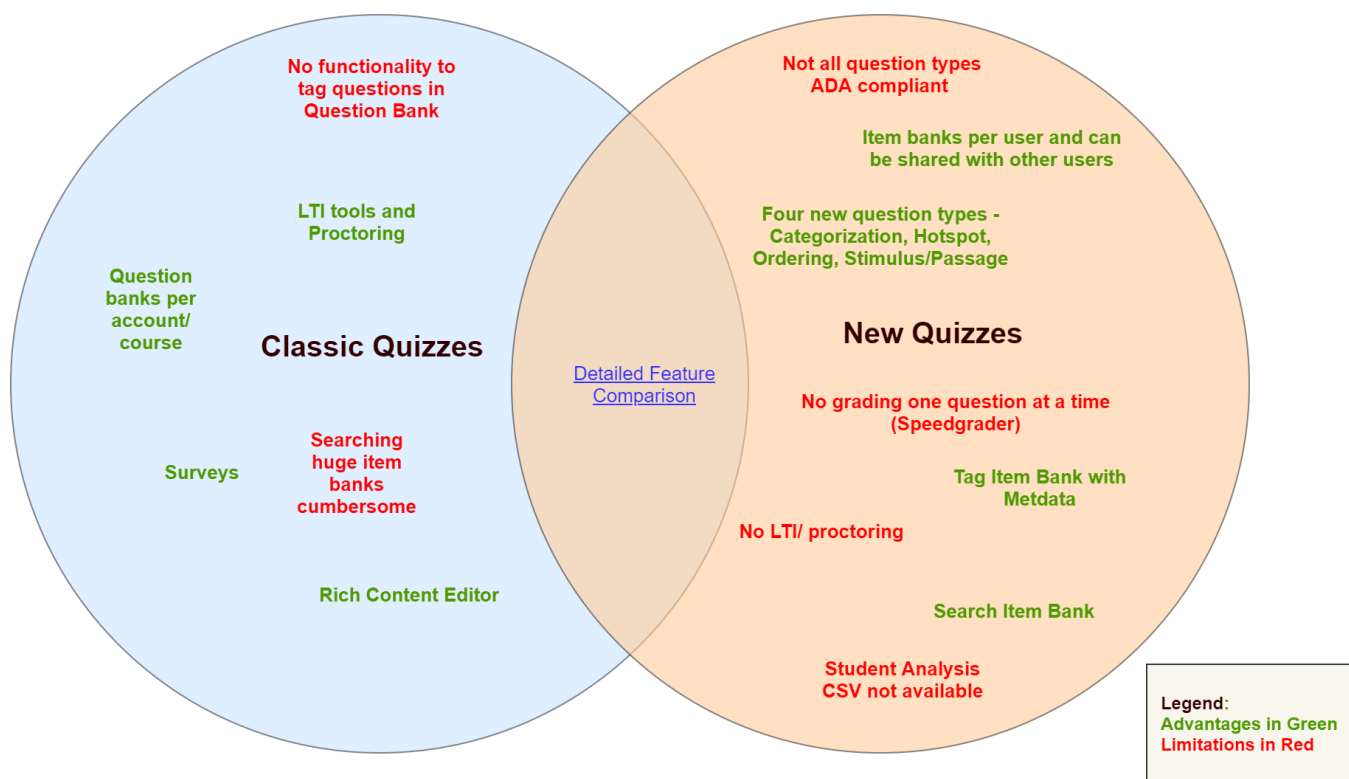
No functionality to tag questions in Question Bank

LTI tools and Proctoring

Question banks per account/ course

Classic Quizzes

Surveys

Searching huge item banks cumbersome

Rich Content Editor

Detailed Feature Comparison

Not all question types ADA compliant

Item banks per user and can be shared with other users

Four new question types - Categorization, Hotspot, Ordering, Stimulus/Passage

New Quizzes

No grading one question at a time (Speedgrader)

Tag Item Bank with Metdata

No LTI/ proctoring

Search Item Bank

Student Analysis CSV not available

Legend:
Advantages in Green
Limitations in Red